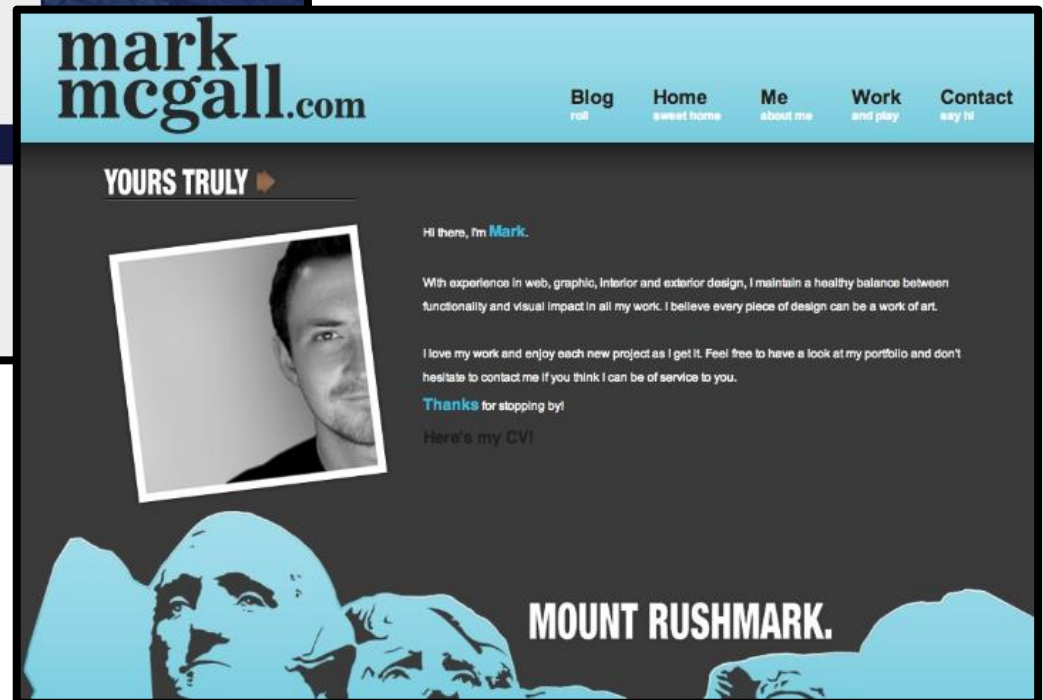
mark mcgall.com

Blog
roll

Home
sweet home

Me
about me

Work
and play

Contact
say hi

YOURS TRULY

Hi there, I'm Mark.

With experience in web, graphic, interior and exterior design, I maintain a healthy balance between functionality and visual impact in all my work. I believe every piece of design can be a work of art.

I love my work and enjoy each new project as I get it. Feel free to have a look at my portfolio and don't hesitate to contact me if you think I can be of service to you.

Thanks for stopping by!

Here's my CV!

MOUNT RUSHMARK.